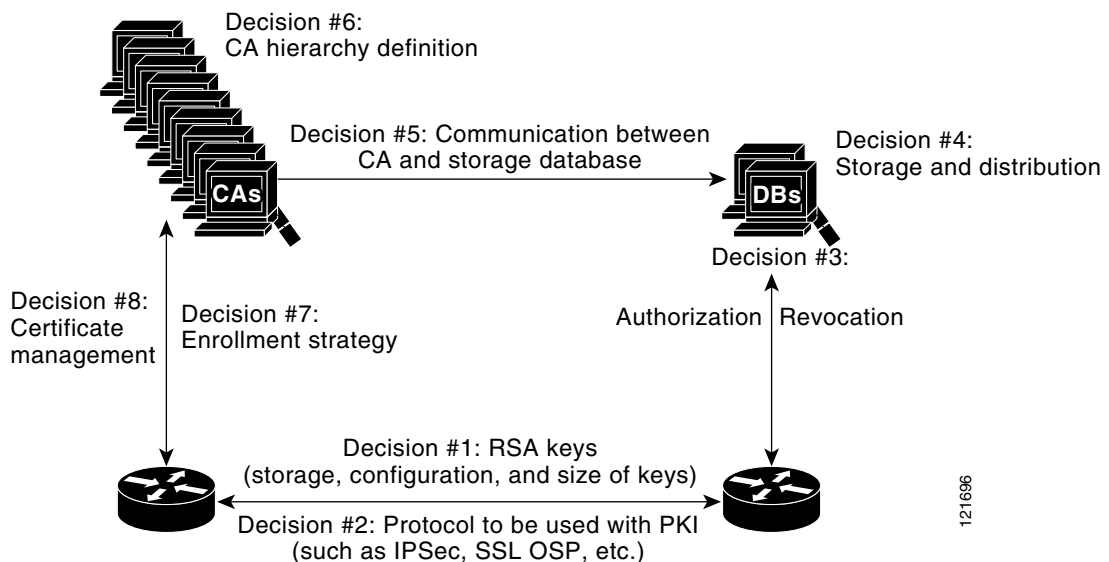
Decision #6:
CA hierarchy definition

Decision #5: Communication between CA and storage database

Decision #4:
Storage and distribution

CAs

DBs

Decision #3:

Decision #8:
Certificate management

Decision #7:
Enrollment strategy

Authorization

Revocation

Decision #1: RSA keys
(storage, configuration, and size of keys)

Decision #2: Protocol to be used with PKI
(such as IPSec, SSL OSP, etc.)

121696